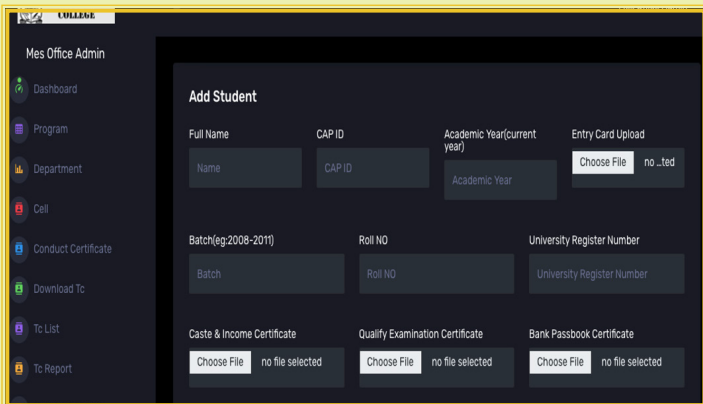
COLLEGE

Mes Office Admin

Dashboard

Program

Department

Cell

Conduct Certificate

Download Tc

Tc List

Tc Report

Add Student

Full Name

Name

CAP ID

CAP ID

Academic Year(current year)

Academic Year

Entry Card Upload

Choose File no ...ted

Batch(eg:2008-2011)

Batch

Roll NO

Roll NO

University Register Number

University Register Number

Caste & Income Certificate

Choose File no file selected

Qualify Examination Certificate

Choose File no file selected

Bank Passbook Certificate

Choose File no file selected